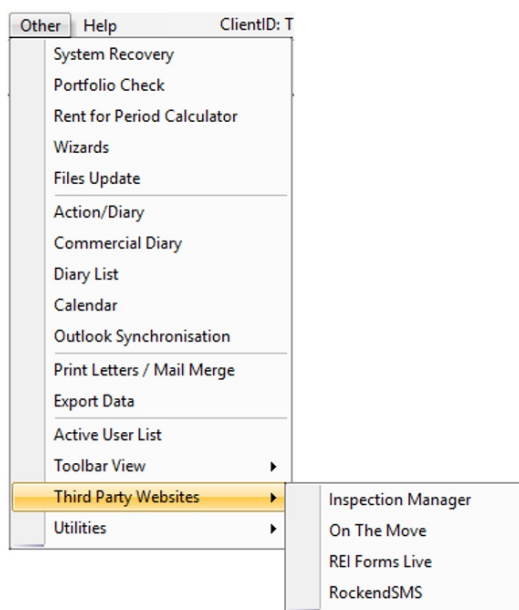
Other Help ClientID: T

System Recovery
Portfolio Check
Rent for Period Calculator
Wizards
Files Update
Action/Diary
Commercial Diary
Diary List
Calendar
Outlook Synchronisation
Print Letters / Mail Merge
Export Data
Active User List
Toolbar View
Third Party Websites
Utilities

Inspection Manager
On The Move
REI Forms Live
RockendSMS